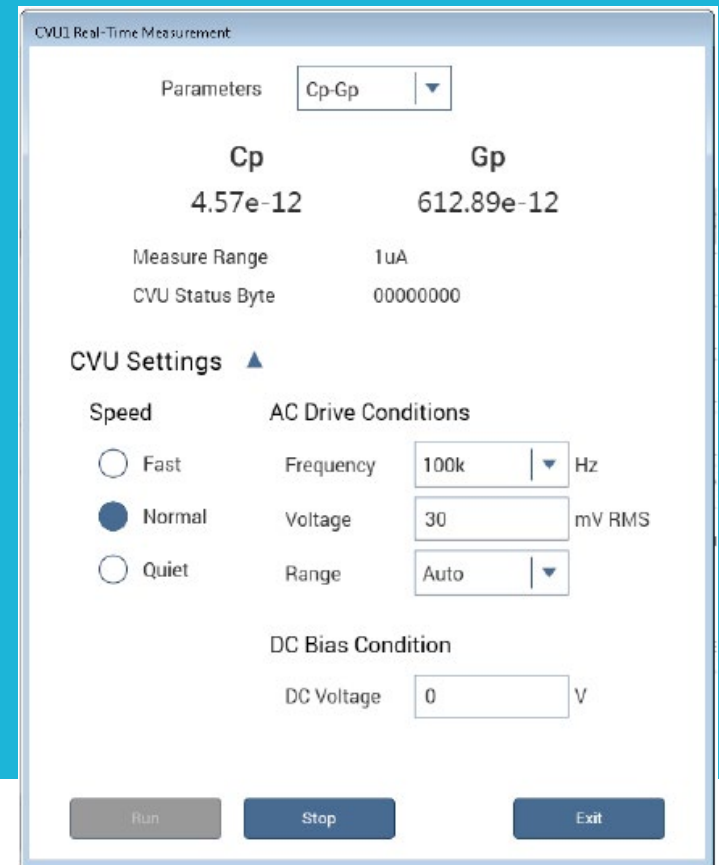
CVU1 Real-Time Measurement

Parameters Cp-Gp

Cp
4.57e-12

Gp
612.89e-12

Measure Range 1uA
CVU Status Byte 00000000

CVU Settings

Speed
Fast
Normal
Quiet

AC Drive Conditions
Frequency 100k Hz
Voltage 30 mV RMS
Range Auto

DC Bias Condition
DC Voltage 0 V

Run
Stop
Exit